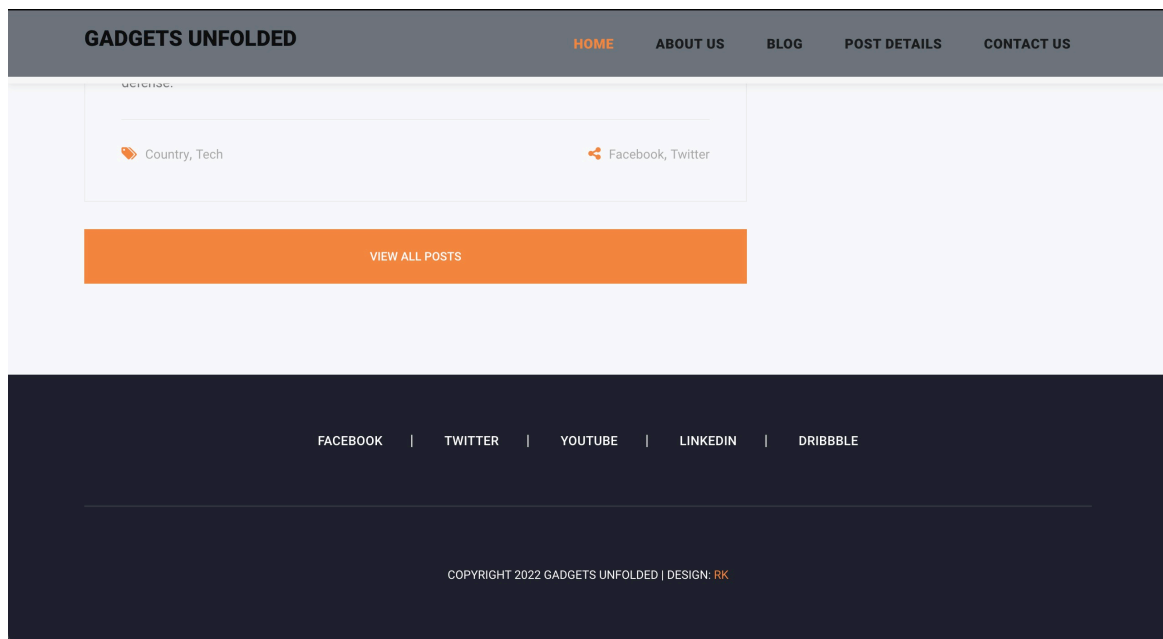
GADGETS UNFOLDED

HOME ABOUT US BLOG POST DETAILS CONTACT US

defense.

Country, Tech

Facebook, Twitter

VIEW ALL POSTS

FACEBOOK | TWITTER | YOUTUBE | LINKEDIN | DRIBBBLE

COPYRIGHT 2022 GADGETS UNFOLDED | DESIGN: RK